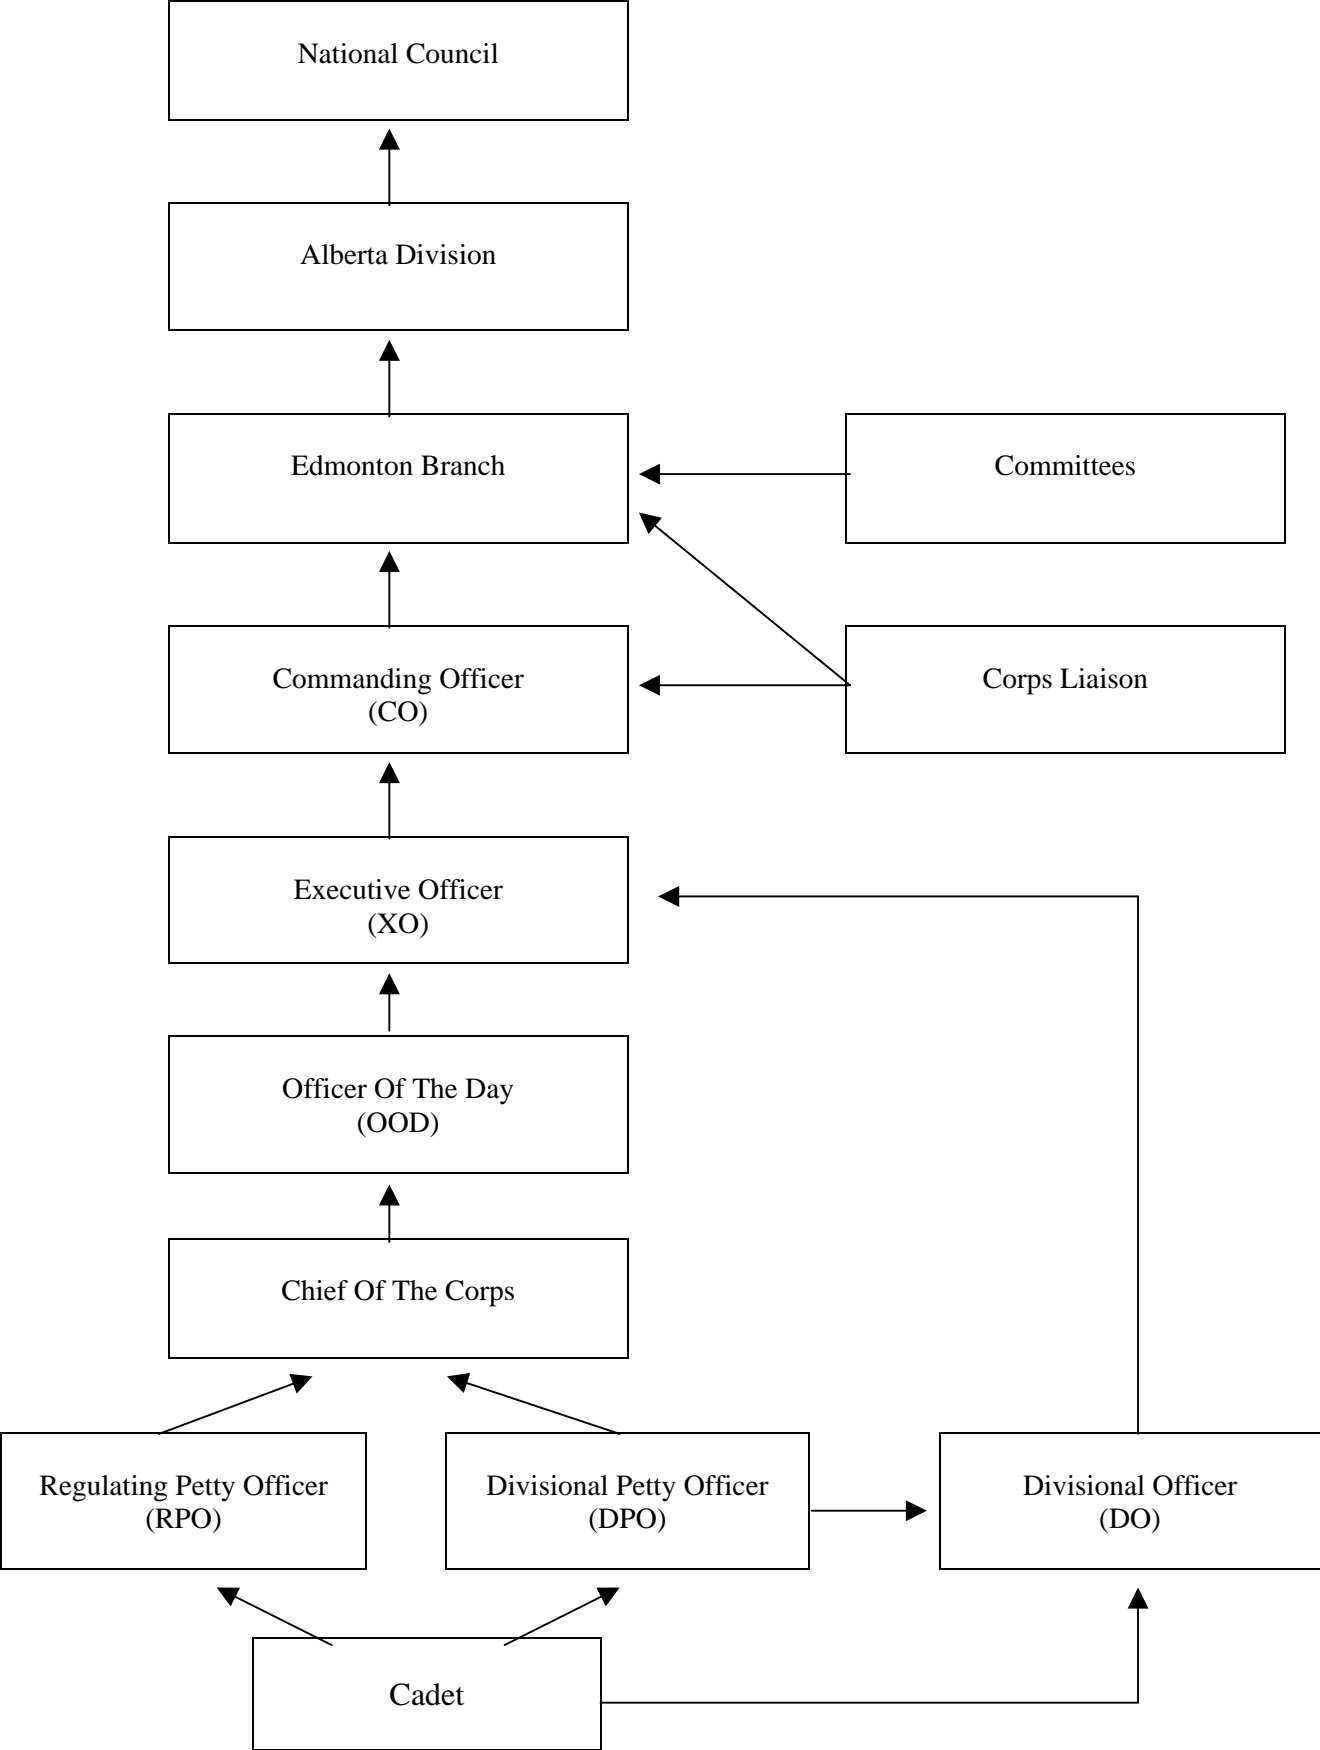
National Council

Alberta Division

Edmonton Branch

Committees

Commanding Officer
(CO)

Corps Liaison

Executive Officer
(XO)

Officer Of The Day
(OOD)

Chief Of The Corps

Regulating Petty Officer
(RPO)

Divisional Petty Officer
(DPO)

Divisional Officer
(DO)

Cadet